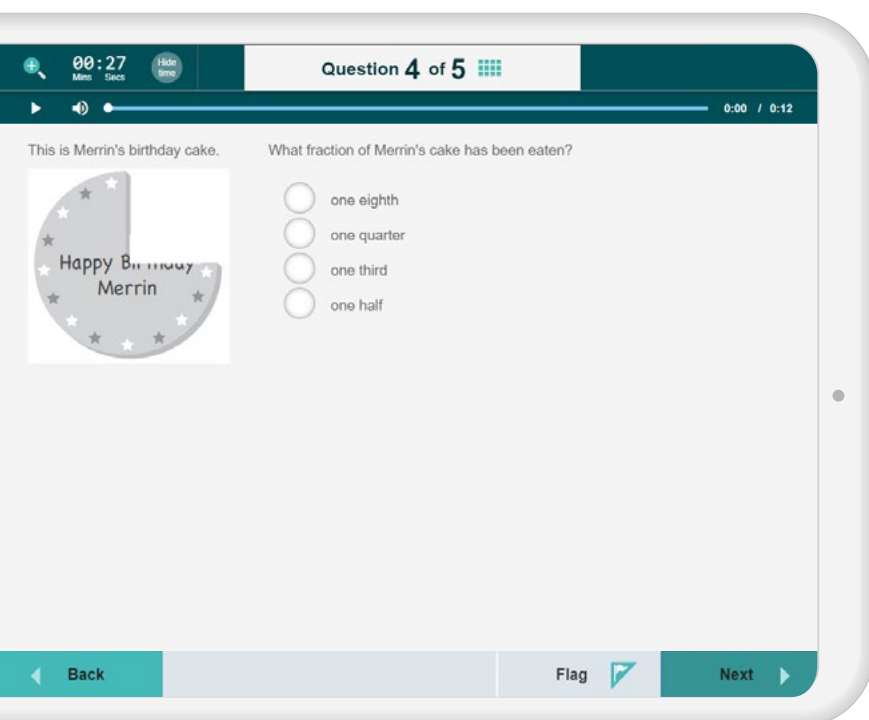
00:27
Mins Secs
Hide time

Question 4 of 5

0:00 / 0:12

This is Merrin's birthday cake.

Happy Bi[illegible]
Merrin

What fraction of Merrin's cake has been eaten?

one eighth
one quarter
one third
one half

Back
Flag
Next